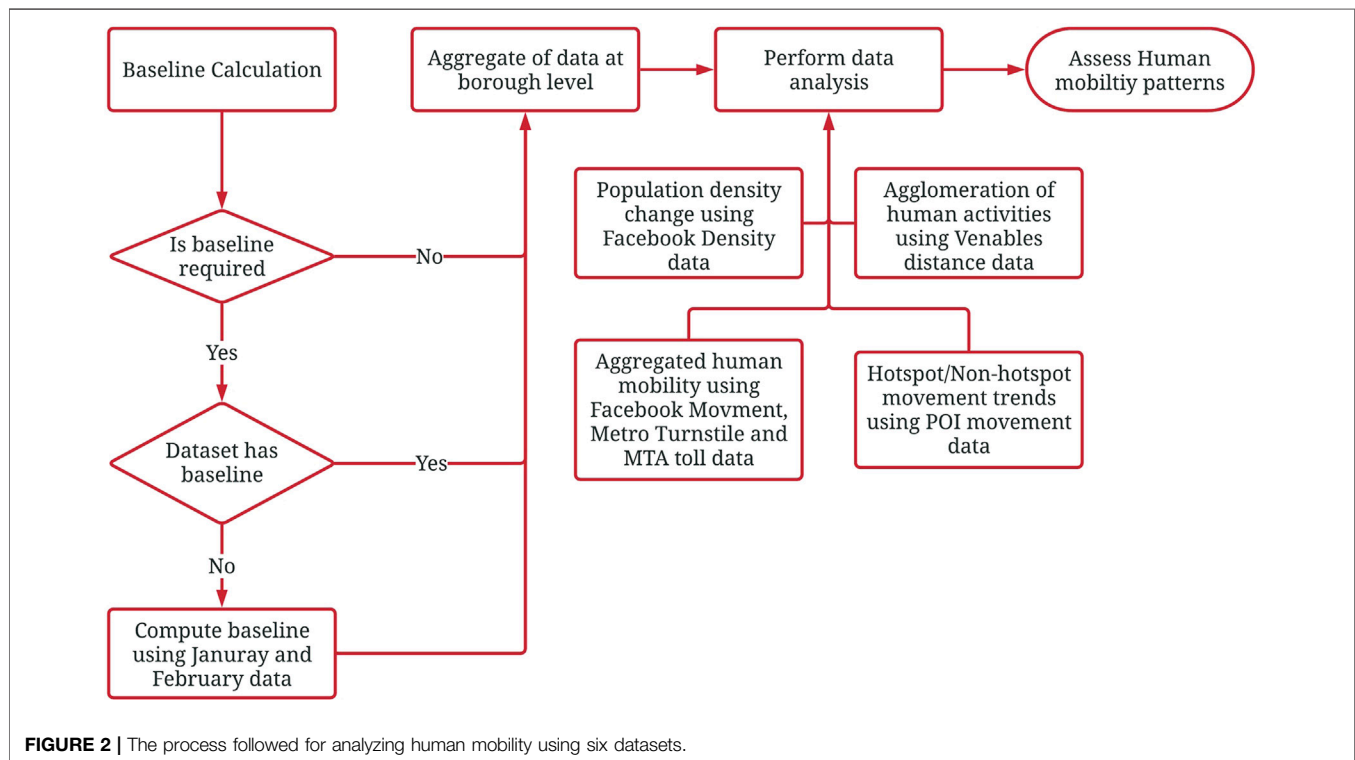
Baseline Calculation

Aggregate of data at borough level

Perform data analysis

Assess Human mobiltiy patterns

Is baseline required

No

Population density change using Facebook Density data

Agglomeration of human activities using Venables distance data

Yes

Aggregated human mobility using Facebook Movment, Metro Turnstile and MTA toll data

Hotspot/Non-hotspot movement trends using POI movement data

Dataset has baseline

Yes

No

Compute baseline using Januray and February data

**FIGURE 2 |** The process followed for analyzing human mobility using six datasets.